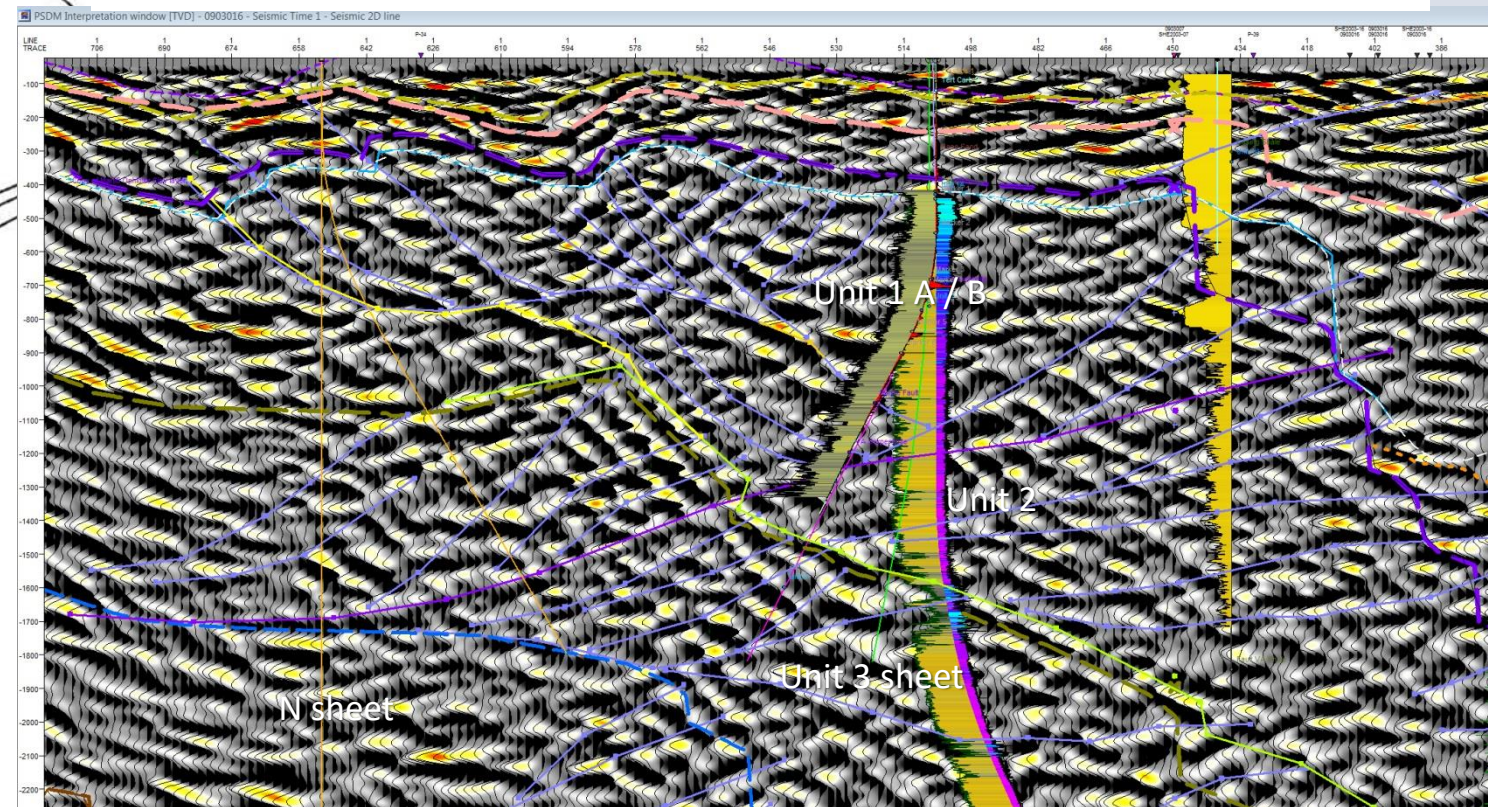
PSDM Interpretation window [TVD] - 0903016 - Seismic Time 1 - Seismic 2D line

LINE
TRACE

1 706 | 1 690 | 1 674 | 1 658 | 1 642 | P-34 1 626 | 1 610 | 1 594 | 1 578 | 1 562 | 1 546 | 1 530 | 1 514 | 1 498 | 1 482 | 1 466 | 1 450 | P-39 1 434 | 1 418 | 1 402 | 1 386

-100
-200
-300
-400
-500
-600
-700
-800
-900
-1000
-1100
-1200
-1300
-1400
-1500
-1600
-1700
-1800
-1900
-2000
-2100
-2200

Unit 1 A / B

Unit 2

Unit 3 sheet

N sheet